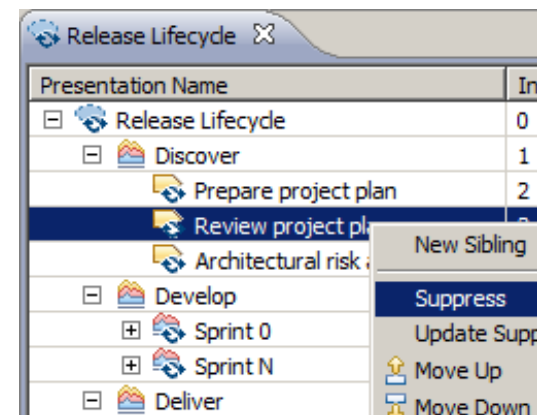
Release Lifecycle

| Presentation Name | In |
|---|---|
| Release Lifecycle | 0 |
| Discover | 1 |
| Prepare project plan | 2 |
| Review project pl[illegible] | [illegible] |
| Architectural risk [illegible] | |
| Develop | |
| Sprint 0 | |
| Sprint N | |
| Deliver | |

New Sibling
Suppress
Update Supp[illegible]
Move Up
Move Down